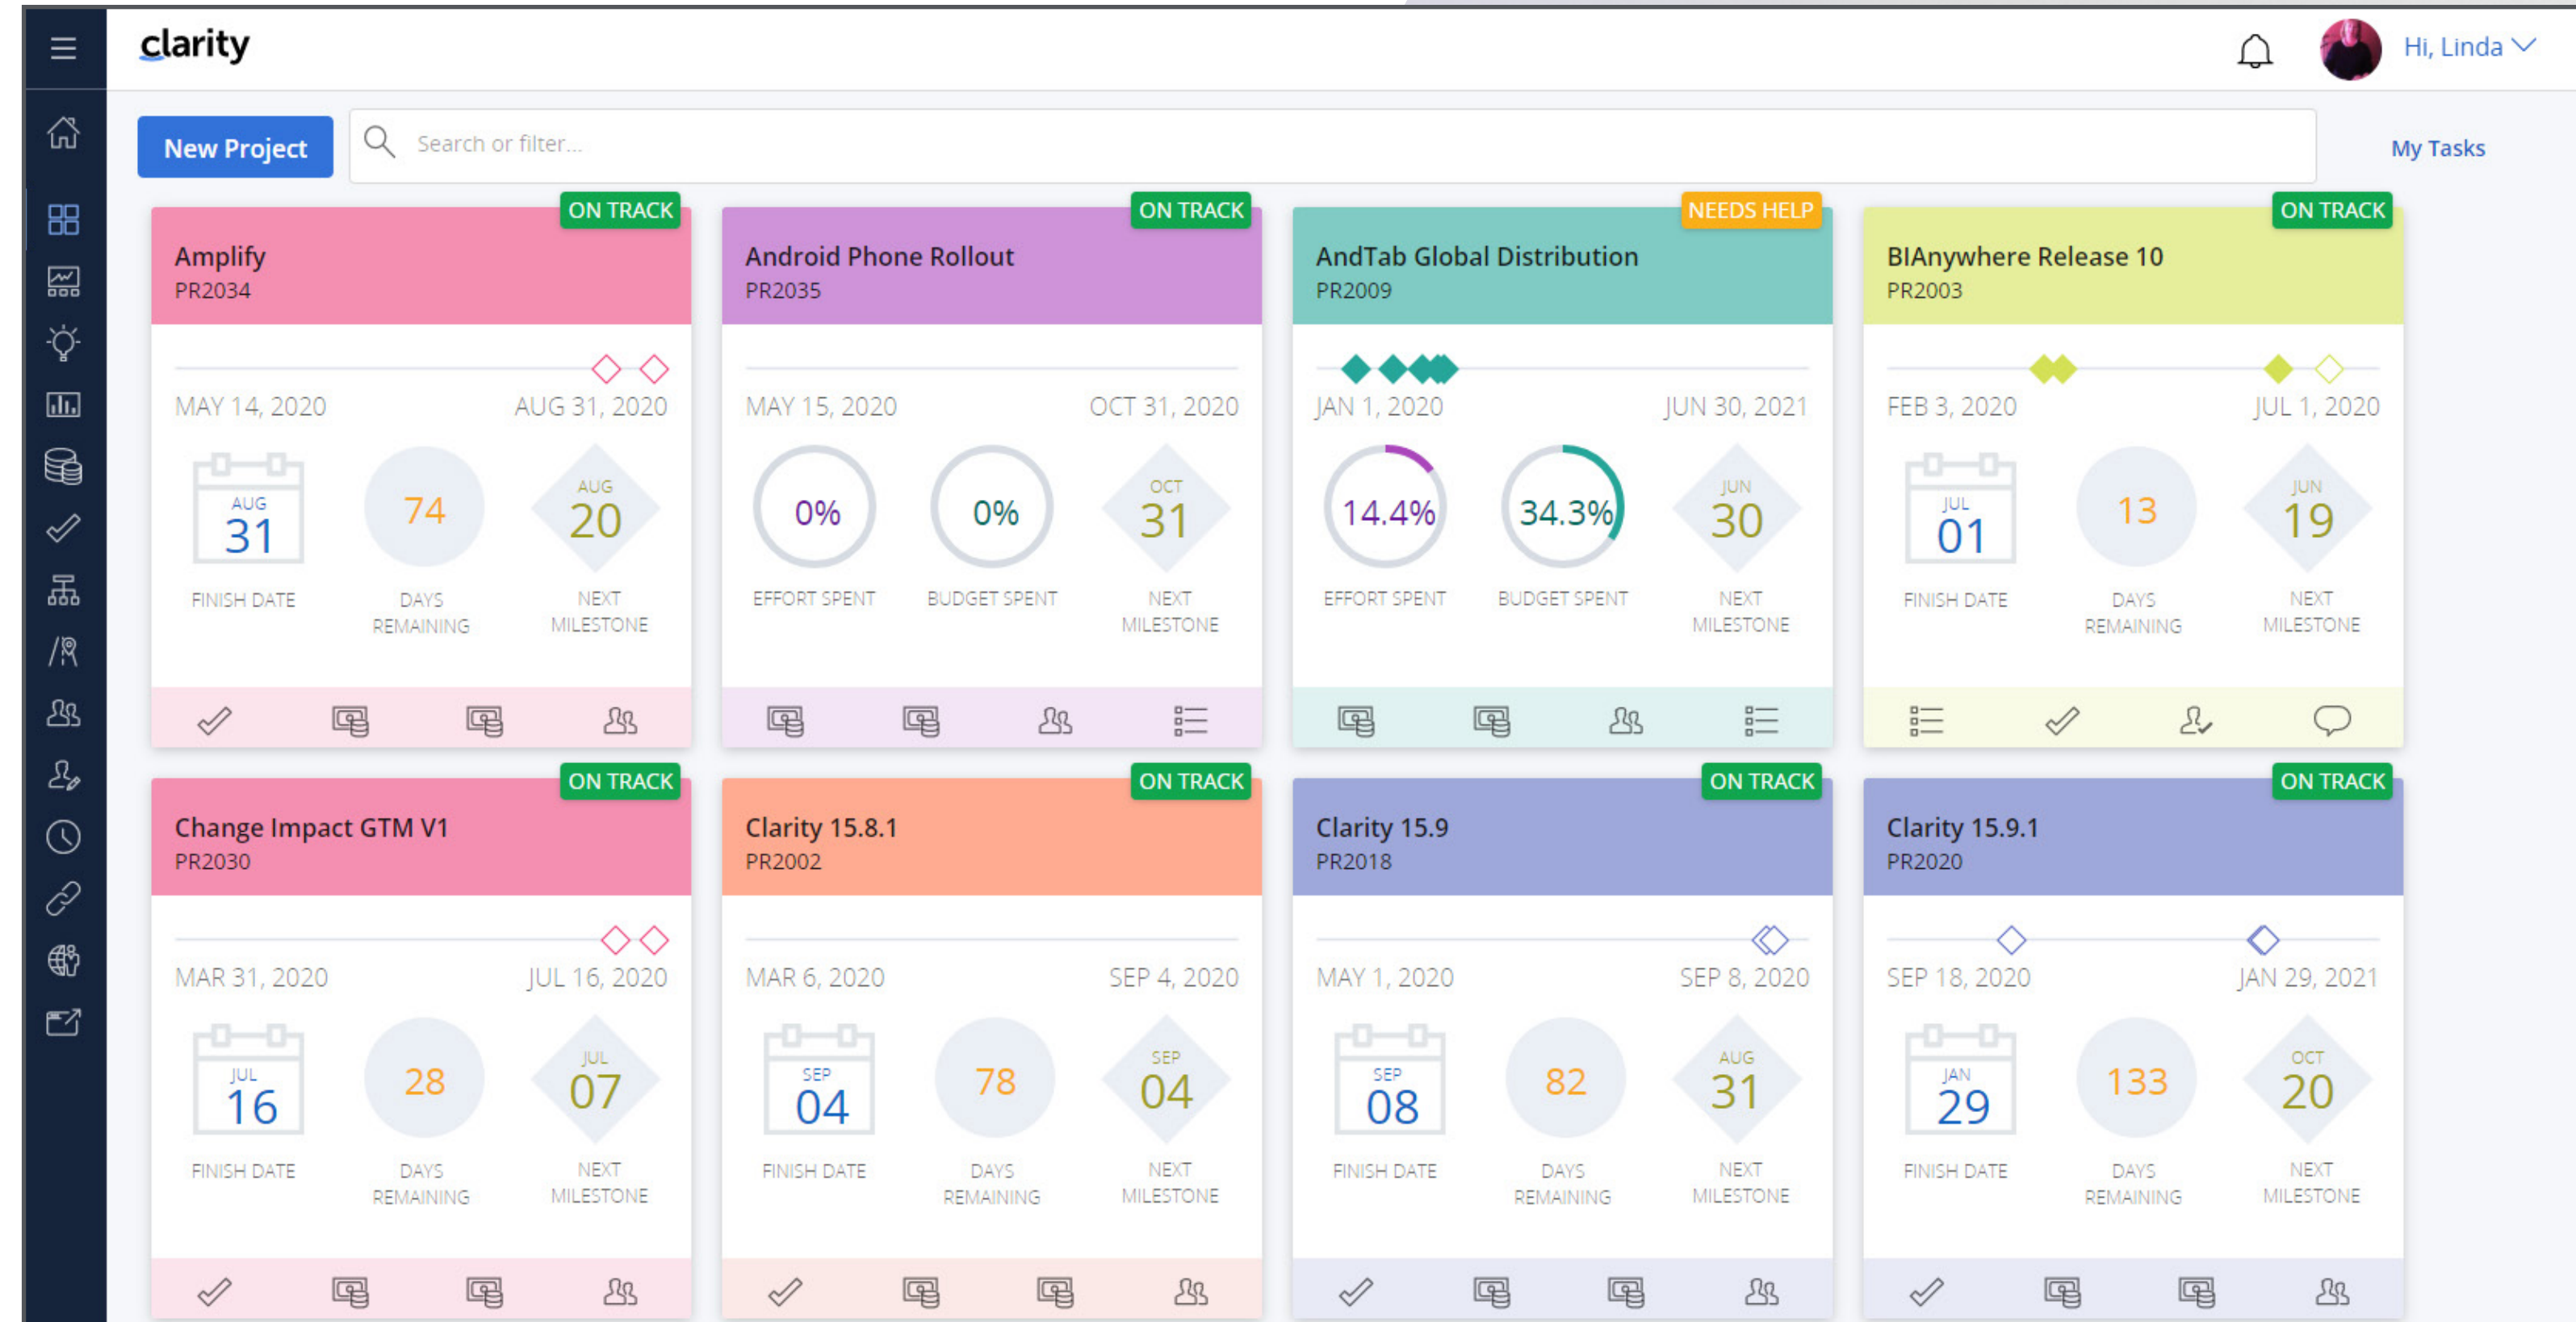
clarity

Hi, Linda

New Project

Search or filter...

My Tasks

ON TRACK
Amplify
PR2034
MAY 14, 2020
AUG 31, 2020
AUG
31
FINISH DATE
74
DAYS REMAINING
AUG
20
NEXT MILESTONE

ON TRACK
Android Phone Rollout
PR2035
MAY 15, 2020
OCT 31, 2020
0%
EFFORT SPENT
0%
BUDGET SPENT
OCT
31
NEXT MILESTONE

NEEDS HELP
AndTab Global Distribution
PR2009
JAN 1, 2020
JUN 30, 2021
14.4%
EFFORT SPENT
34.3%
BUDGET SPENT
JUN
30
NEXT MILESTONE

ON TRACK
BIAnywhere Release 10
PR2003
FEB 3, 2020
JUL 1, 2020
JUL
01
FINISH DATE
13
DAYS REMAINING
JUN
19
NEXT MILESTONE

ON TRACK
Change Impact GTM V1
PR2030
MAR 31, 2020
JUL 16, 2020
JUL
16
FINISH DATE
28
DAYS REMAINING
JUL
07
NEXT MILESTONE

ON TRACK
Clarity 15.8.1
PR2002
MAR 6, 2020
SEP 4, 2020
SEP
04
FINISH DATE
78
DAYS REMAINING
SEP
04
NEXT MILESTONE

ON TRACK
Clarity 15.9
PR2018
MAY 1, 2020
SEP 8, 2020
SEP
08
FINISH DATE
82
DAYS REMAINING
AUG
31
NEXT MILESTONE

ON TRACK
Clarity 15.9.1
PR2020
SEP 18, 2020
JAN 29, 2021
JAN
29
FINISH DATE
133
DAYS REMAINING
OCT
20
NEXT MILESTONE